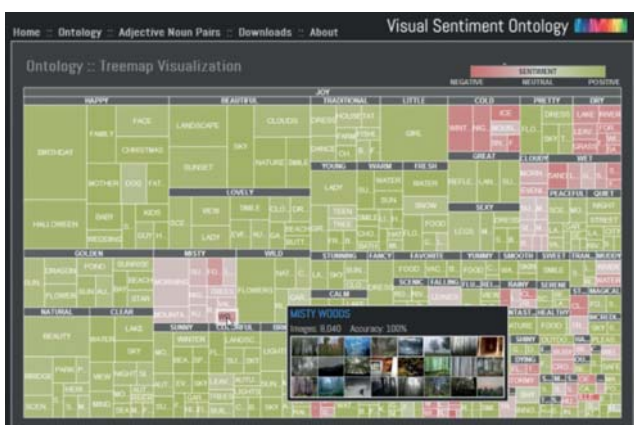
Home :: Ontology :: Adjective Noun Pairs :: Downloads :: About

Visual Sentiment Ontology

Ontology :: Treemap Visualization

SENTIMENT
NEGATIVE NEUTRAL POSITIVE

JOY

HAPPY
BEAUTIFUL
TRADITIONAL
LITTLE
COLD
PRETTY
DRY

FACE
FAMILY
CHRISTMAS
BIRTHDAY
MOTHER
DOG
HALLOWEEN
BABY
KIDS
WEDDING
LANDSCAPE
SKY
CLOUDS
SUNSET
NATURE
DRESS
HOUSE
DANCE
GIRL
ICE
DRESS
LAKE
GREAT
CLOUDY
WET
YOUNG
WARM
FRESH
LADY
WATER
WATER
LOVELY
PEACEFUL
QUIET
SEXY
LEGS
FOOD

GOLDEN
MISTY
WILD
STUNNING
FANCY
FAVORITE
YUMMY
SMOOTH
SWEET
TRANQUIL
POND
SUNRISE
DRAGON
BEACH
SUN
FLOWER
STAR
FLOWERS
CALM
FOOD
SCENIC
RAINY
SERENE
NATURAL
CLEAR
BEAUTY
LAKE
SKY
SUNNY
WINTER
BRIDGE
HEALTHY
FOOD

MISTY WOODS
Images: 8,040 Accuracy: 100%